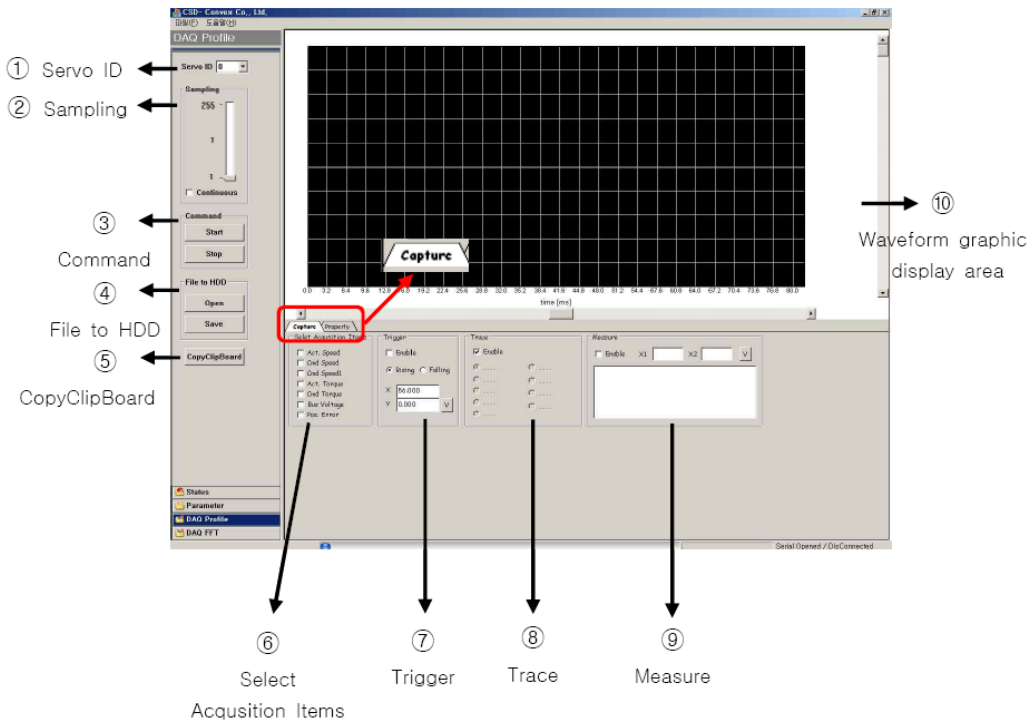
CSD- Convox Co., Ltd.
파일(F) 도움말(H)
DAQ Profile

① Servo ID
Servo ID 0

② Sampling
Sampling
255
1
1
Continuous

③ Command
Command
Start
Stop

④ File to HDD
File to HDD
Open
Save

⑤ CopyClipBoard
CopyClipBoard

Capture

0.0 3.2 6.4 9.6 12.8 16.0 19.2 22.4 25.6 28.8 32.0 35.2 38.4 41.6 44.8 48.0 51.2 54.4 57.6 60.8 64.0 67.2 70.4 73.6 76.8 80.0
time [ms]

⑩ Waveform graphic display area

Capture Property
Select Acqusition Items
Act. Speed
Cmd Speed
Cmd SpeedI
Act. Torque
Cmd Torque
Bus Voltage
Pos. Error

Trigger
Enable
Rising Falling
X 56.000
Y 0.000 V

Trace
Enable

Measure
Enable X1 X2 V

States
Parameter
DAQ Profile
DAQ FFT

Serial Opened / DisConnected

⑥ Select Acqusition Items
⑦ Trigger
⑧ Trace
⑨ Measure